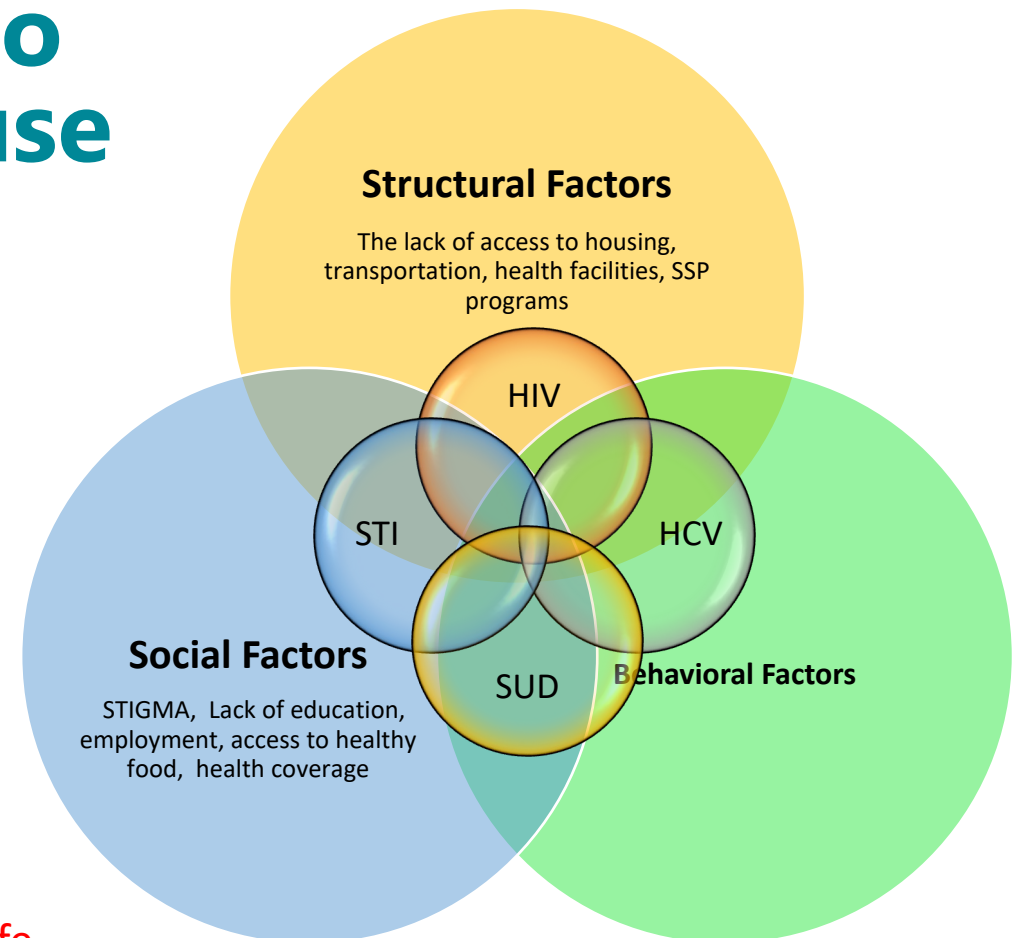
o
ıse

Structural Factors

The lack of access to housing, transportation, health facilities, SSP programs

HIV

STI

HCV

SUD

Social Factors

STIGMA, Lack of education, employment, access to healthy food, health coverage

Behavioral Factors

fo